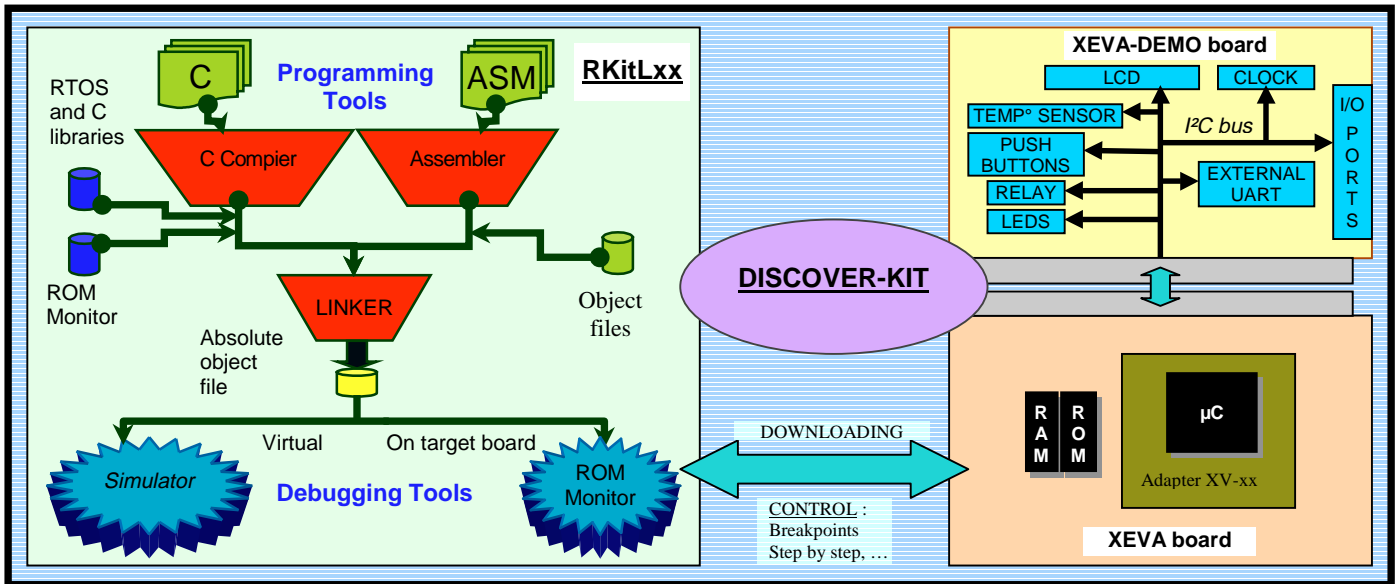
C

ASM

Programming Tools

RKitLxx

RTOS and C libraries

C Compier

Assembler

ROM Monitor

LINKER

Object files

Absolute object file

Virtual

On target board

Simulator

Debugging Tools

ROM Monitor

XEVA-DEMO board

LCD

CLOCK

TEMP° SENSOR

$I^2C$ bus

I/O PORTS

PUSH BUTTONS

EXTERNAL UART

RELAY

LEDS

DISCOVER-KIT

DOWNLOADING

RAM

ROM

µC

Adapter XV-xx

CONTROL :
Breakpoints
Step by step, …

XEVA board